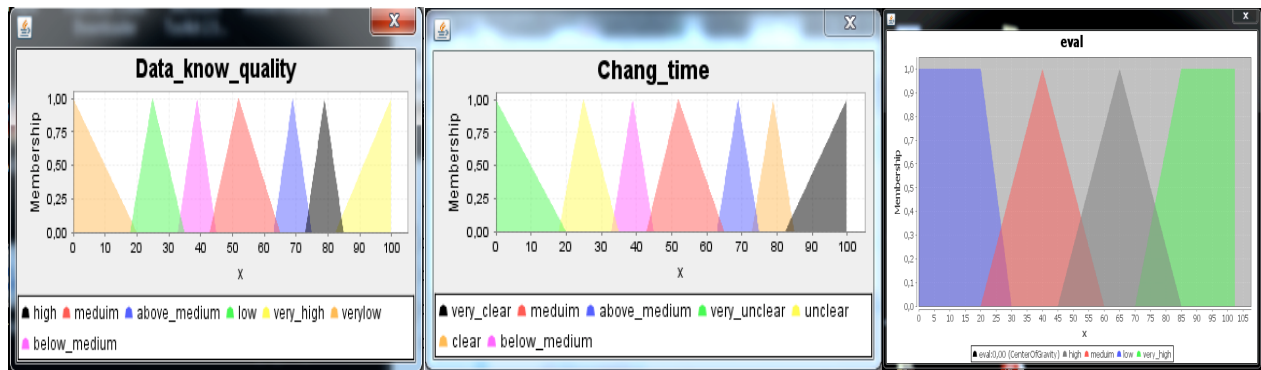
X

Data_know_quality

1,00
0,75
0,50
0,25
0,00

Membership

0 10 20 30 40 50 60 70 80 90 100

X

high meduim above_medium low very_high verylow below_medium

X

Chang_time

1,00
0,75
0,50
0,25
0,00

Membership

0 10 20 30 40 50 60 70 80 90 100

X

very_clear meduim above_medium very_unclear unclear clear below_medium

X

eval

1,0
0,9
0,8
0,7
0,6
0,5
0,4
0,3
0,2
0,1
0,0

Membership

0 5 10 15 20 25 30 35 40 45 50 55 60 65 70 75 80 85 90 95 100 105

x

eval:0,00 (CenterOfGravity) high medium low very_high